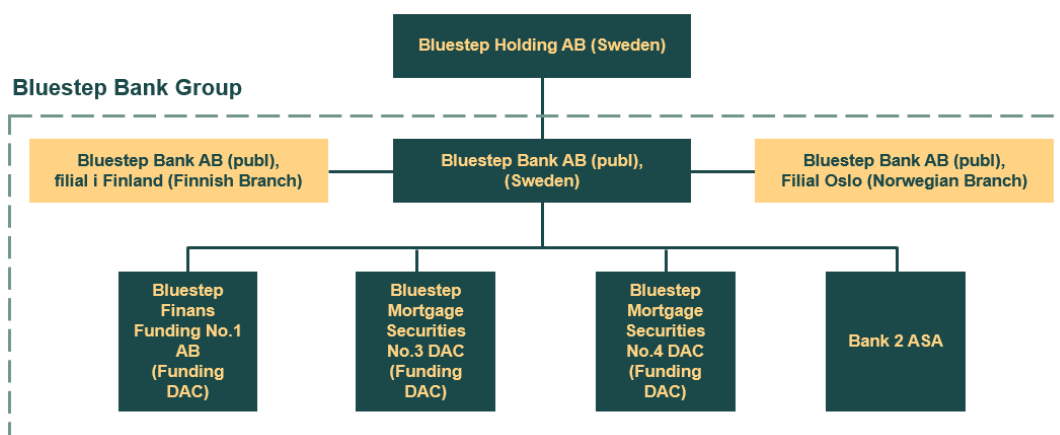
Bluestep Holding AB (Sweden)

Bluestep Bank Group

Bluestep Bank AB (publ), filial i Finland (Finnish Branch)

Bluestep Bank AB (publ), (Sweden)

Bluestep Bank AB (publ), Filial Oslo (Norwegian Branch)

Bluestep Finans Funding No.1 AB (Funding DAC)

Bluestep Mortgage Securities No.3 DAC (Funding DAC)

Bluestep Mortgage Securities No.4 DAC (Funding DAC)

Bank 2 ASA